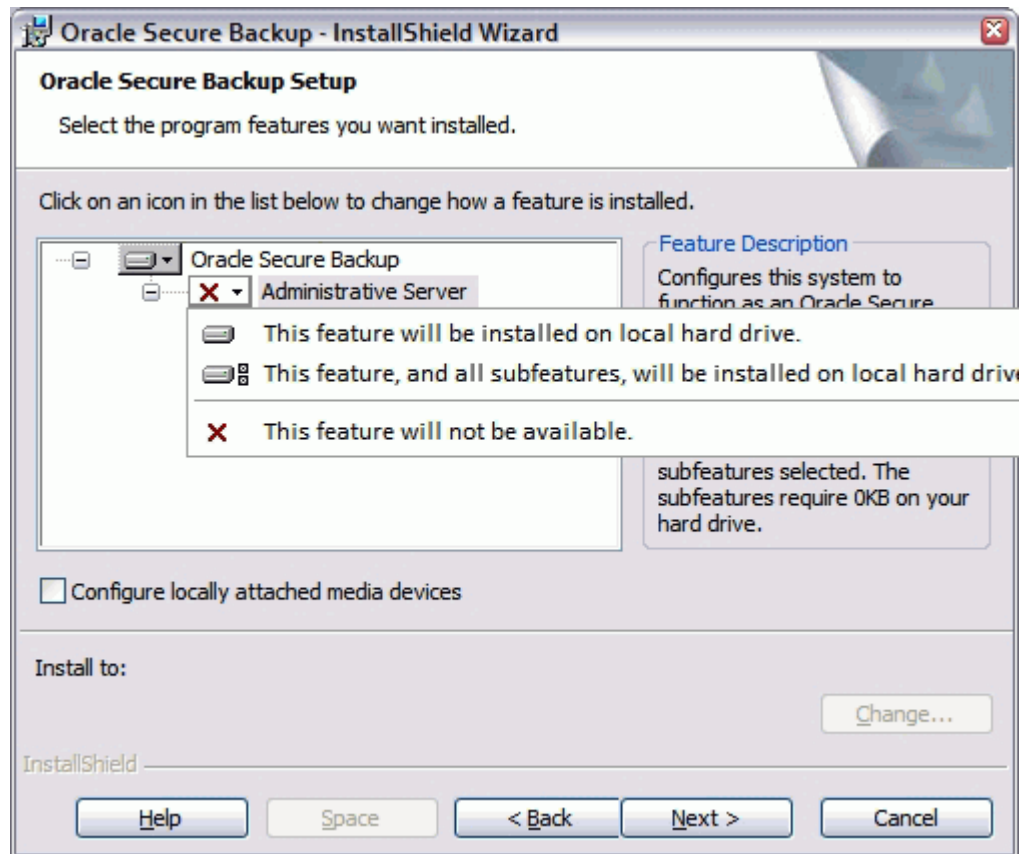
Oracle Secure Backup - InstallShield Wizard

Oracle Secure Backup Setup

Select the program features you want installed.

Click on an icon in the list below to change how a feature is installed.

Oracle Secure Backup
Administrative Server

This feature will be installed on local hard drive.
This feature, and all subfeatures, will be installed on local hard driv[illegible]
This feature will not be available.

Feature Description
Configures this system to function as an Oracle Secure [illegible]

subfeatures selected. The subfeatures require 0KB on your hard drive.

Configure locally attached media devices

Install to:

Change...

InstallShield

Help
Space
< Back
Next >
Cancel